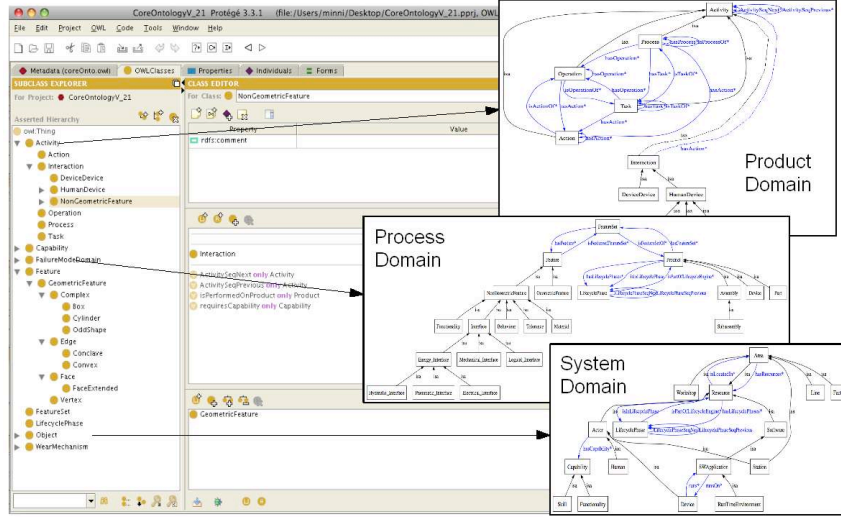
CoreOntologyV_21 Protégé 3.3.1 (file:/Users/minni/Desktop/CoreOntologyV_21.pprj, OWL

File Edit Project OWL Code Tools Window Help

Metadata (coreOnto.owl) OWLClasses Properties Individuals Forms

SUBCLASS EXPLORER
For Project: CoreOntologyV_21
Asserted Hierarchy

owl:Thing
Activity
Action
Interaction
DeviceDevice
HumanDevice
NonGeometricFeature
Operation
Process
Task
Capability
FailureModeDomain
Feature
GeometricFeature
Complex
Box
Cylinder
OddShape
Edge
Conclave
Convex
Face
FaceExtended
Vertex
FeatureSet
LifecyclePhase
Object
WearMechanism

CLASS EDITOR
For Class: NonGeometricFeature

Property | Value
rdfs:comment

Interaction

ActivitySeqNext only Activity
ActivitySeqPrevious only Activity
isPerformedOnProduct only Product
requiresCapability only Capability

GeometricFeature

Product Domain

Activity
Process
Operation
Task
Action
Interaction
DeviceDevice
HumanDevice
hasOperation*
isOperationOf*
hasTask*
isTaskOf*
hasAction*
isActionOf*
isa

Process Domain

Enterprise
System
Product
NonGeometricFeature
GeometricFeature
LifecyclePhase
Assembly
Device
Part
Functionality
Interface
Behaviour
Tolerance
Material
Subassembly
Energy_Interface
Mechanical_Interface
Logical_Interface
Hydraulic_Interface
Pneumatic_Interface
Electrical_Interface
isa

System Domain

Area
Workshop
Resource
Line
Actor
LifecyclePhase
SubDevice
Capability
Human
SWApplication
Station
Skill
Functionality
Device
RealTimeEnvironment
isa